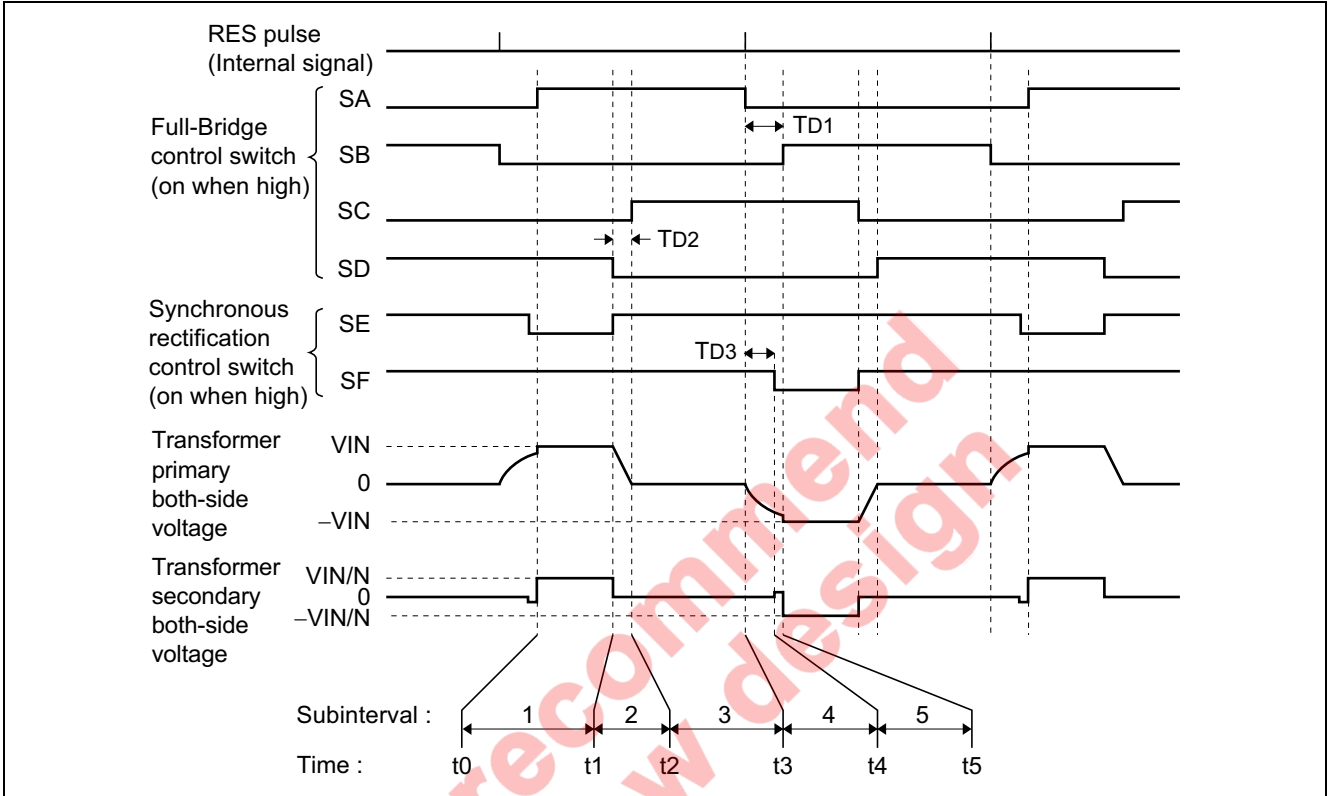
RES pulse
(Internal signal)

Full-Bridge control switch (on when high)

SA

TD1

SB

SC

TD2

SD

Synchronous rectification control switch (on when high)

SE

TD3

SF

Transformer primary both-side voltage

VIN

0

–VIN

Transformer secondary both-side voltage

VIN/N

0

–VIN/N

Subinterval : 1 2 3 4 5

Time : t0 t1 t2 t3 t4 t5

recommend
w design